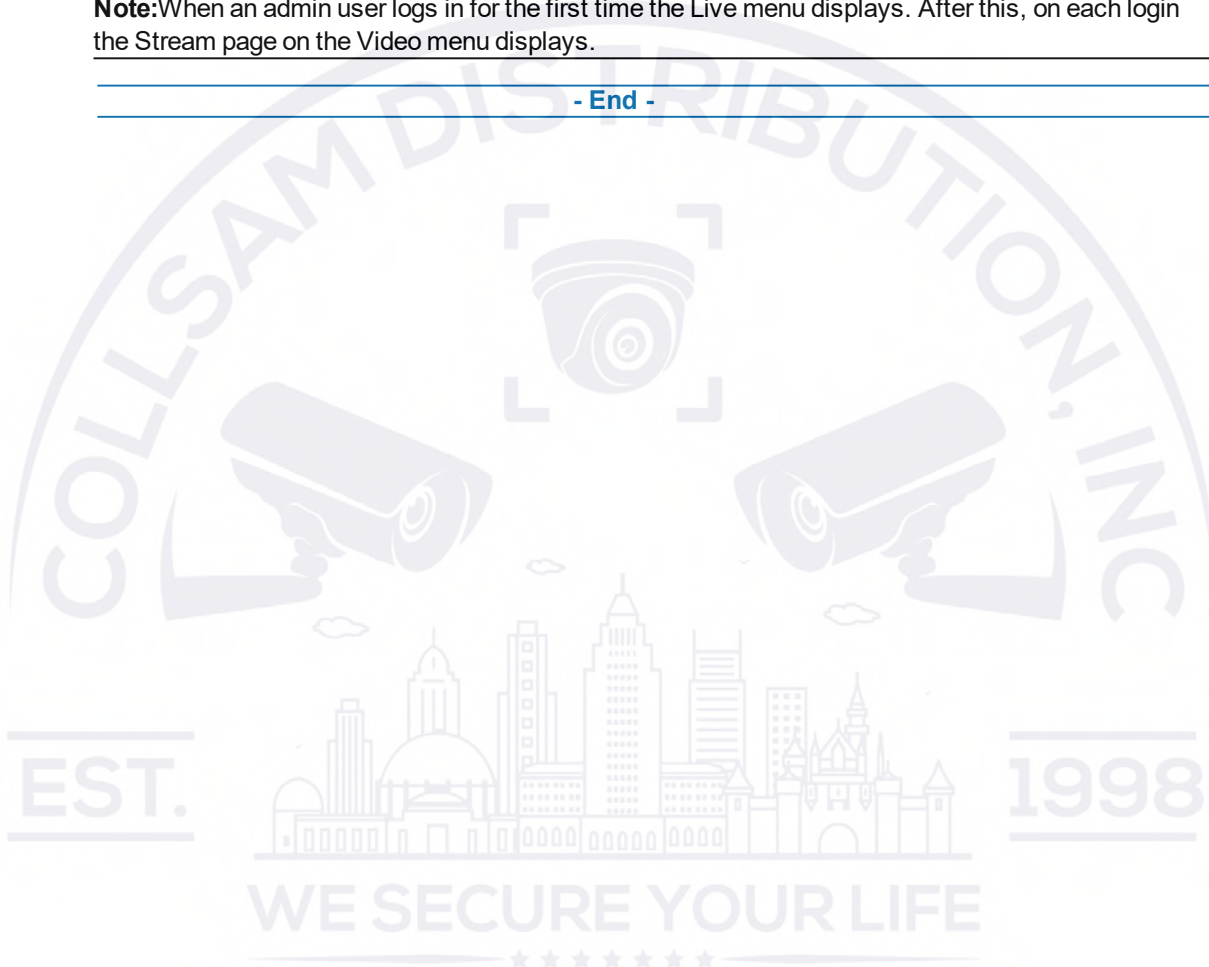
**Note:**When an admin user logs in for the first time the Live menu displays. After this, on each login the Stream page on the Video menu displays.

- End -

COLLSAM DISTRIBUTION, INC

EST. 1998

WE SECURE YOUR LIFE